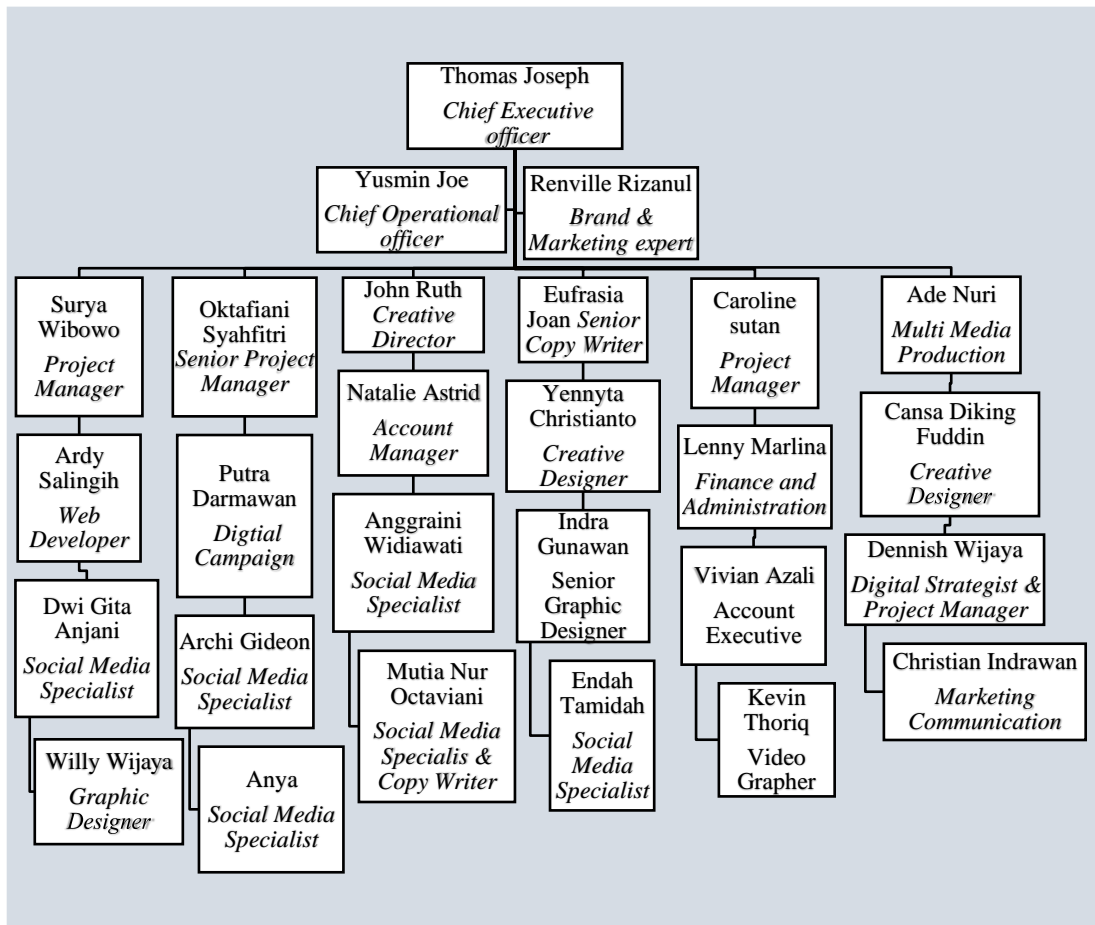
Thomas Joseph
Chief Executive officer

Yusmin Joe
Chief Operational officer

Renville Rizanul
Brand & Marketing expert

Surya Wibowo
Project Manager

Ardy Salingih
Web Developer

Dwi Gita Anjani
Social Media Specialist

Willy Wijaya
Graphic Designer

Oktafiani Syahfitri
Senior Project Manager

Putra Darmawan
Digtial Campaign

Archi Gideon
Social Media Specialist

Anya
Social Media Specialist

John Ruth
Creative Director

Natalie Astrid
Account Manager

Anggraini Widiawati
Social Media Specialist

Mutia Nur Octaviani
Social Media Specialis & Copy Writer

Eufrasia Joan Senior Copy Writer

Yennyta Christianto
Creative Designer

Indra Gunawan
Senior Graphic Designer

Endah Tamidah
Social Media Specialist

Caroline sutan
Project Manager

Lenny Marlina
Finance and Administration

Vivian Azali
Account Executive

Kevin Thoriq
Video Grapher

Ade Nuri
Multi Media Production

Cansa Diking Fuddin
Creative Designer

Dennish Wijaya
Digital Strategist & Project Manager

Christian Indrawan
Marketing Communication